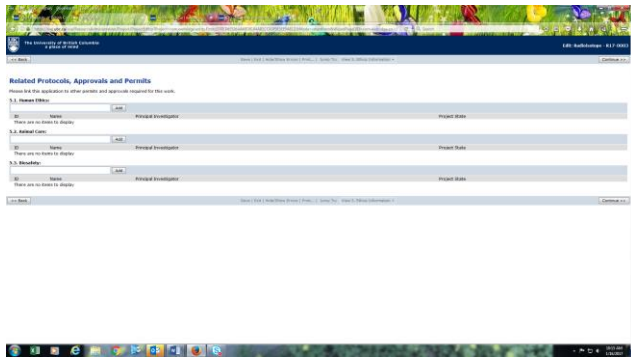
The University of British Columbia
a place of mind

Edit: Radioisotope - R17-0002

<< Back

Save | Exit | Hide/Show Errors | Print... | Jump To: View 0. Official Information

Continue >>

Related Protocols, Approvals and Permits

Please link this application to other permits and approvals required for this work.

5.1. Human Ethics:

Add

| ID | Name | Principal Investigator | Project State |
|---|---|---|---|
| There are no items to display | | | |

5.2. Animal Care:

Add

| ID | Name | Principal Investigator | Project State |
|---|---|---|---|
| There are no items to display | | | |

5.3. Biosafety:

Add

| ID | Name | Principal Investigator | Project State |
|---|---|---|---|
| There are no items to display | | | |

<< Back

Save | Exit | Hide/Show Errors | Print... | Jump To: View 0. Official Information

Continue >>

10:53 AM
1/16/2017